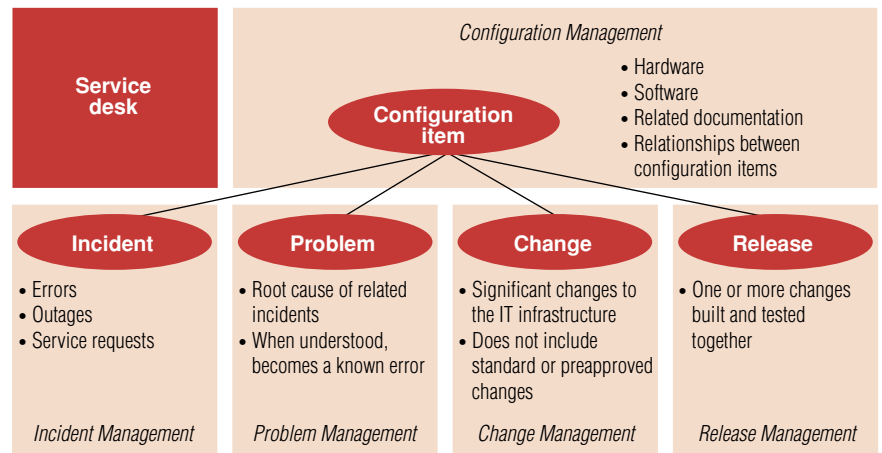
Service desk

Configuration Management

Configuration item

• Hardware
• Software
• Related documentation
• Relationships between configuration items

Incident

• Errors
• Outages
• Service requests

Incident Management

Problem

• Root cause of related incidents
• When understood, becomes a known error

Problem Management

Change

• Significant changes to the IT infrastructure
• Does not include standard or preapproved changes

Change Management

Release

• One or more changes built and tested together

Release Management